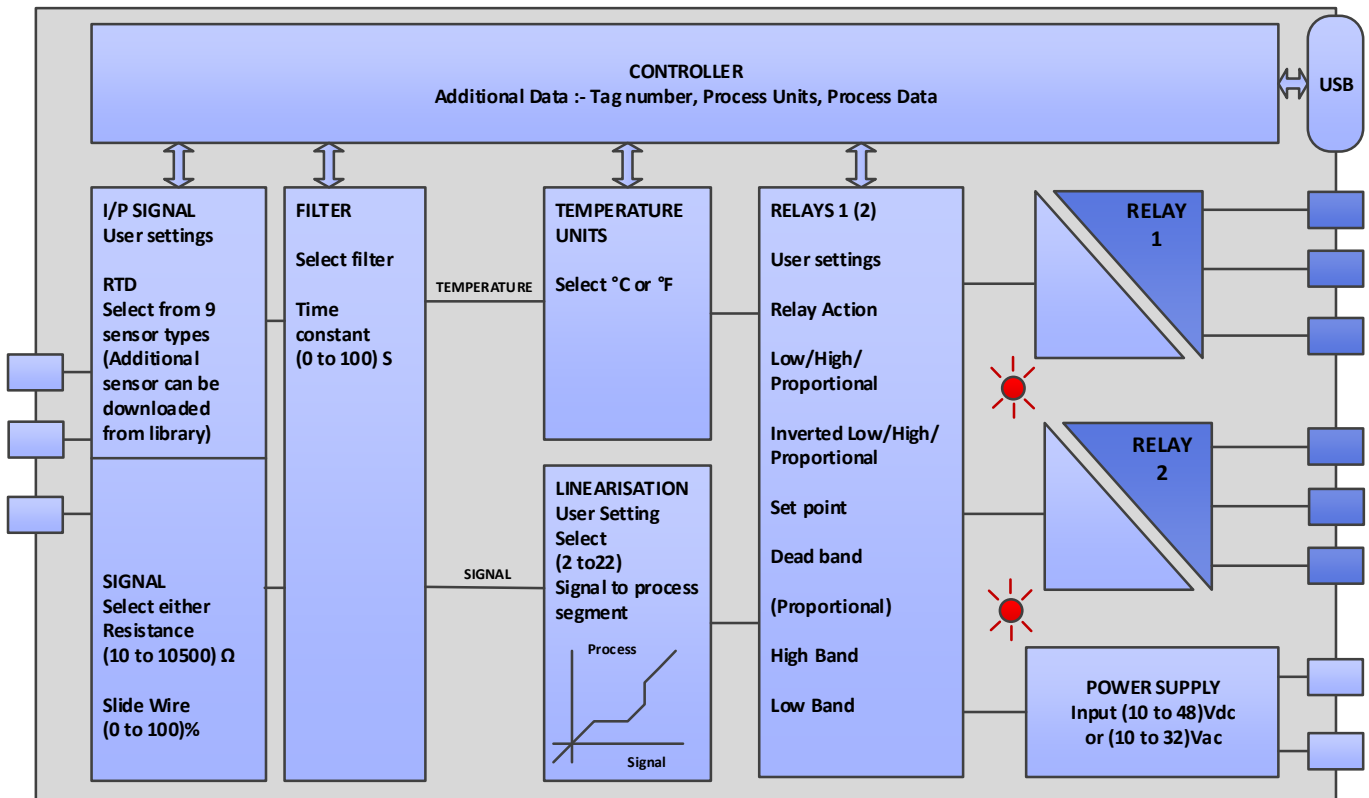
CONTROLLER
Additional Data :- Tag number, Process Units, Process Data

USB

I/P SIGNAL
User settings

RTD
Select from 9 sensor types (Additional sensor can be downloaded from library)

SIGNAL
Select either Resistance (10 to 10500) Ω

Slide Wire (0 to 100)%

FILTER

Select filter

Time constant (0 to 100) S

TEMPERATURE

SIGNAL

TEMPERATURE UNITS

Select °C or °F

LINEARISATION
User Setting
Select
(2 to22)
Signal to process segment

Process

Signal

RELAYS 1 (2)

User settings

Relay Action

Low/High/ Proportional

Inverted Low/High/ Proportional

Set point

Dead band

(Proportional)

High Band

Low Band

RELAY
1

RELAY
2

POWER SUPPLY
Input (10 to 48)Vdc
or (10 to 32)Vac